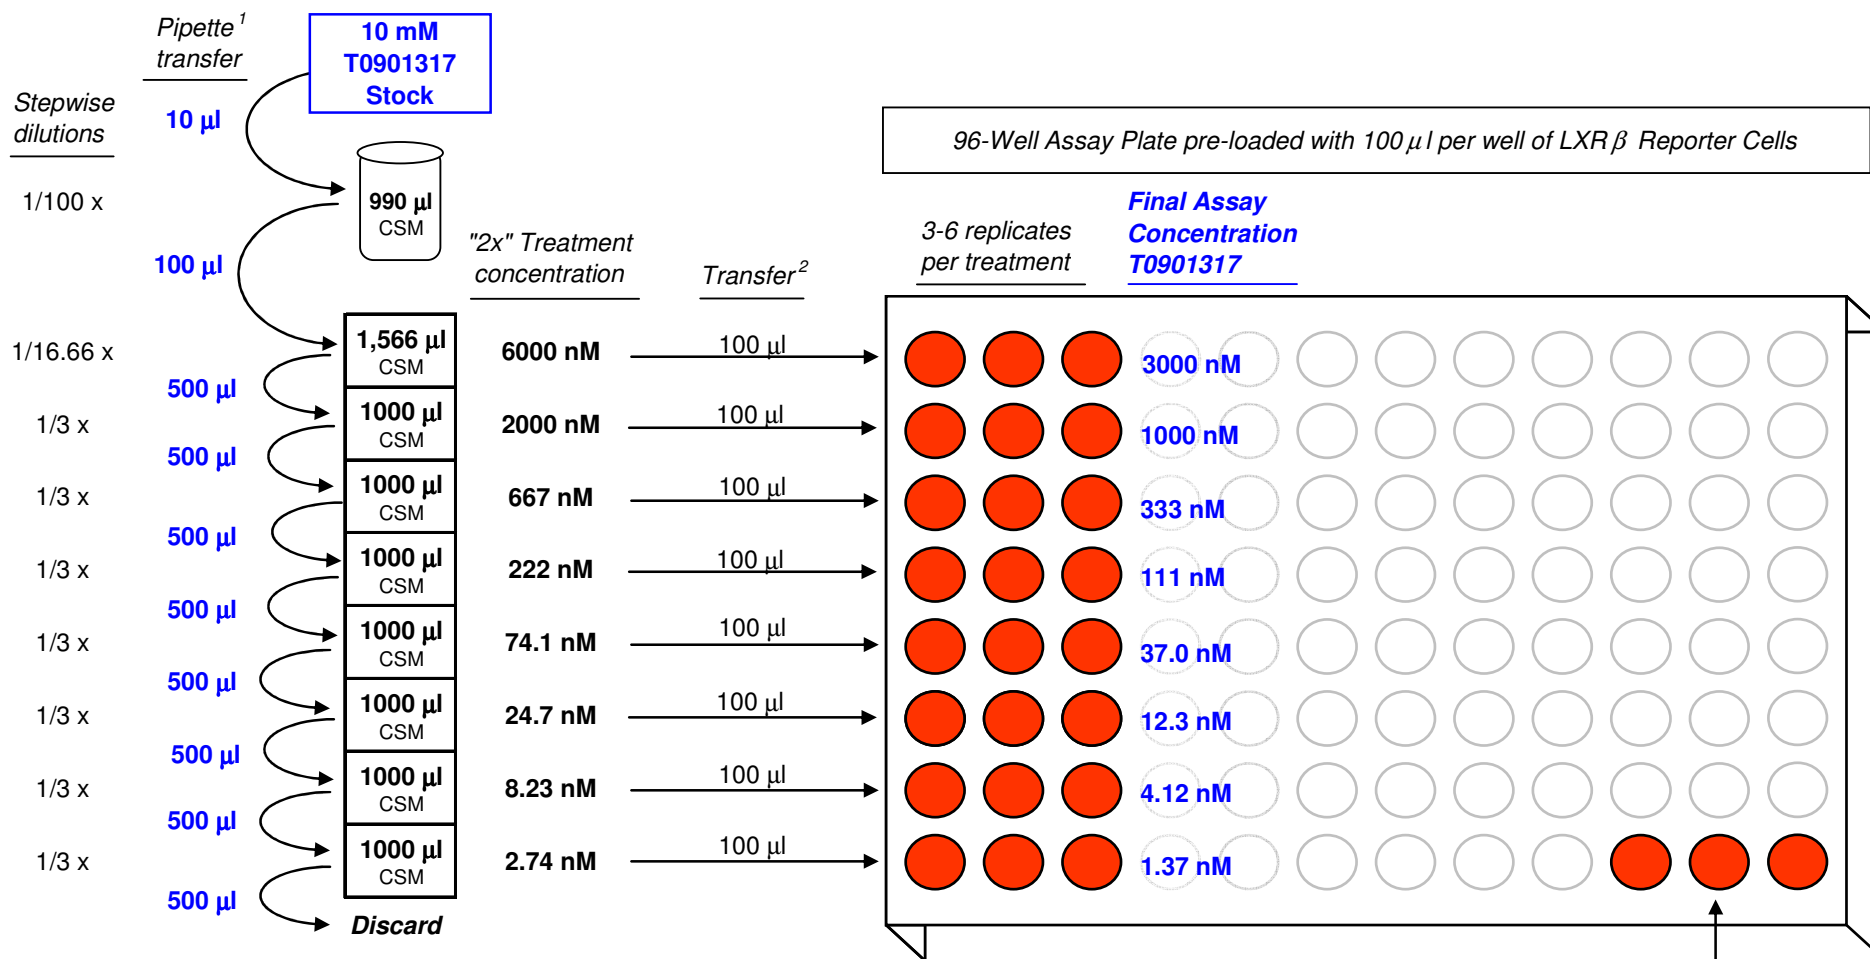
Pipette$^1$ transfer

10 mM T0901317 Stock

Stepwise dilutions

10 µl

1/100 x

990 µl CSM

100 µl

"2x" Treatment concentration

Transfer$^2$

96-Well Assay Plate pre-loaded with 100 µl per well of LXRβ Reporter Cells

3-6 replicates per treatment

Final Assay Concentration T0901317

1/16.66 x

1,566 µl CSM

6000 nM

100 µl

3000 nM

500 µl

1/3 x

1000 µl CSM

2000 nM

100 µl

1000 nM

500 µl

1/3 x

1000 µl CSM

667 nM

100 µl

333 nM

500 µl

1/3 x

1000 µl CSM

222 nM

100 µl

111 nM

500 µl

1/3 x

1000 µl CSM

74.1 nM

100 µl

37.0 nM

500 µl

1/3 x

1000 µl CSM

24.7 nM

100 µl

12.3 nM

500 µl

1/3 x

1000 µl CSM

8.23 nM

100 µl

4.12 nM

500 µl

1/3 x

1000 µl CSM

2.74 nM

100 µl

1.37 nM

500 µl

Discard